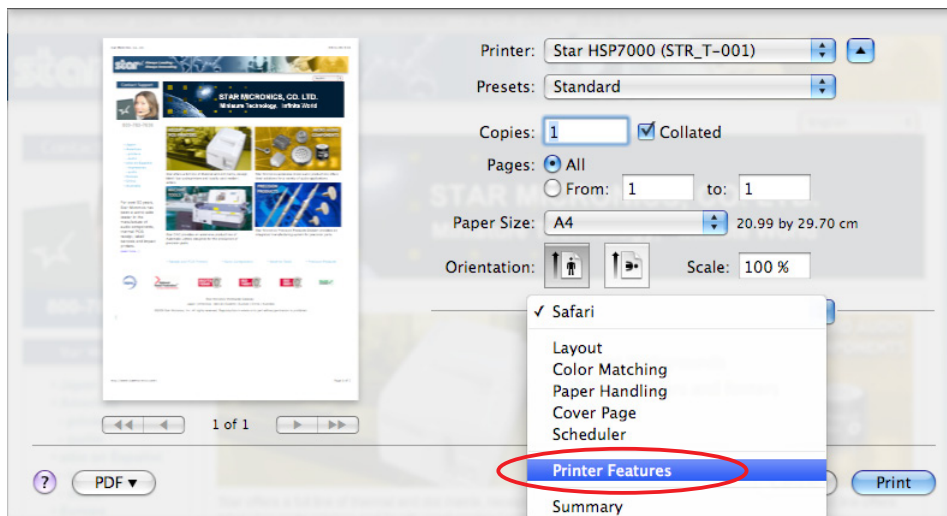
Printer: Star HSP7000 (STR_T-001)

Presets: Standard

Copies: 1 ☑ Collated

Pages: All

From: 1 to: 1

Paper Size: A4 20.99 by 29.70 cm

Orientation: Scale: 100 %

✓ Safari

Layout
Color Matching
Paper Handling
Cover Page
Scheduler

Printer Features

Summary

1 of 1

?

PDF ▾

Print

STAR MICRONICS, CO. LTD.
Miniature Technology. Infinite Word